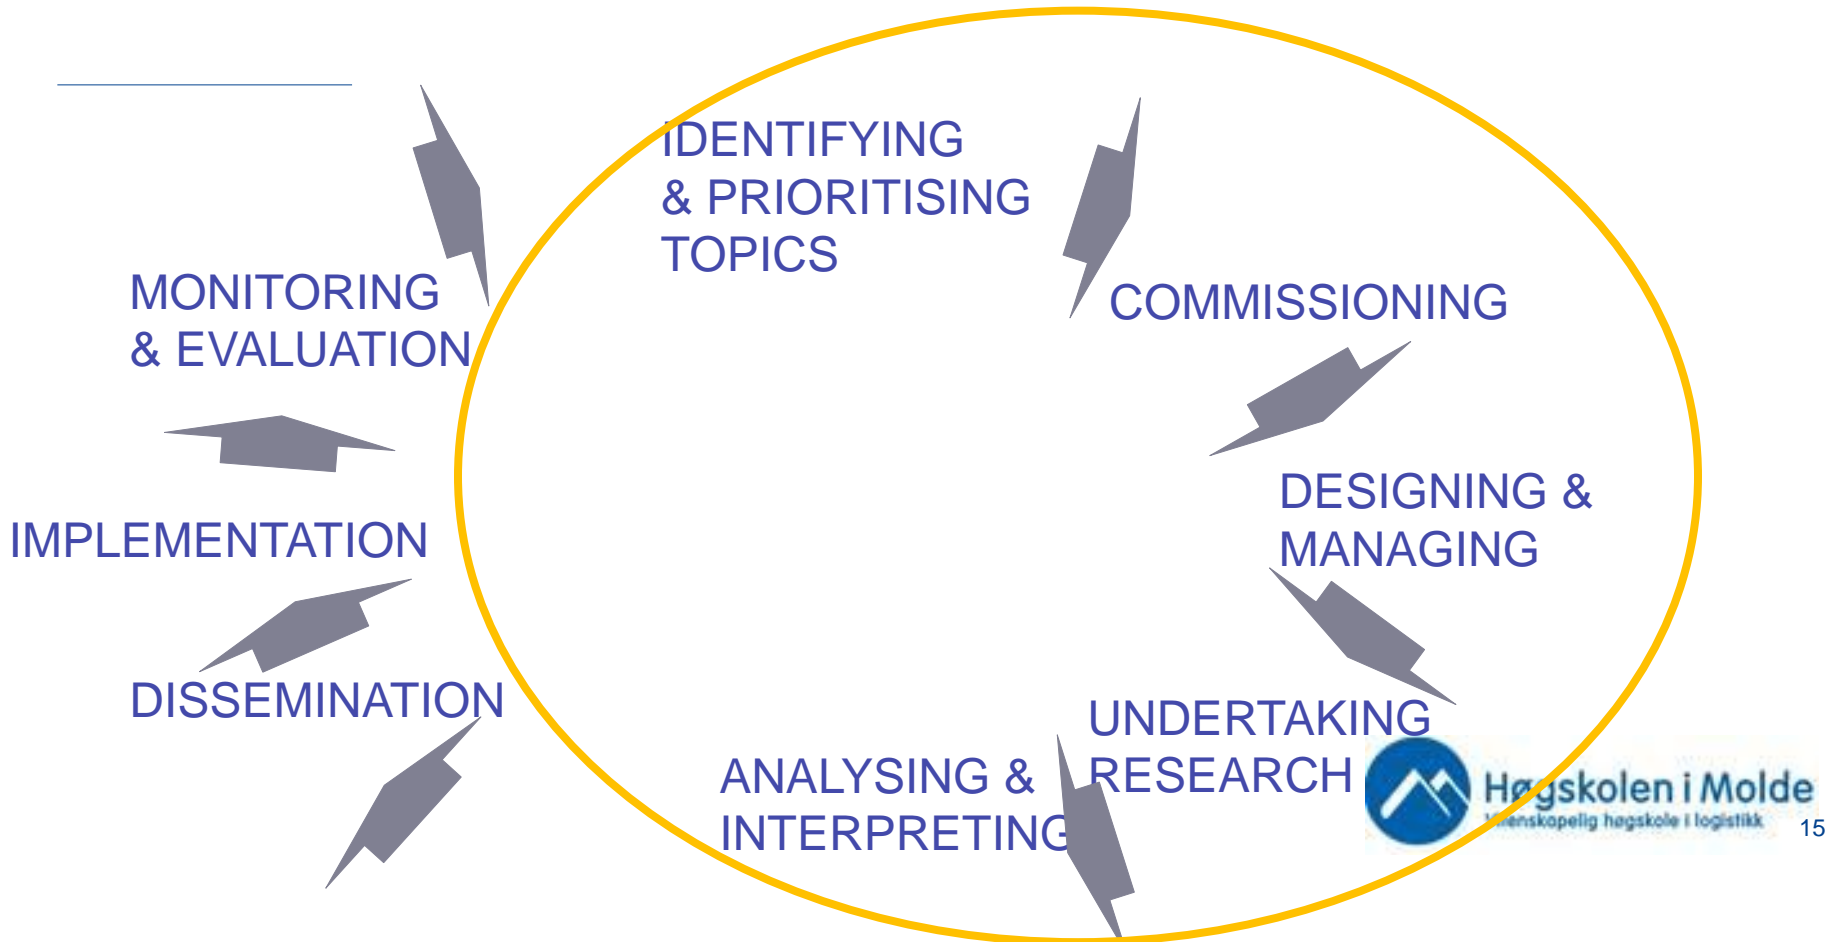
IDENTIFYING & PRIORITISING TOPICS

COMMISSIONING

DESIGNING & MANAGING

UNDERTAKING RESEARCH

ANALYSING & INTERPRETING

DISSEMINATION

IMPLEMENTATION

MONITORING & EVALUATION

Høgskolen i Molde
Vitenskapelig høgskole i logistikk

15